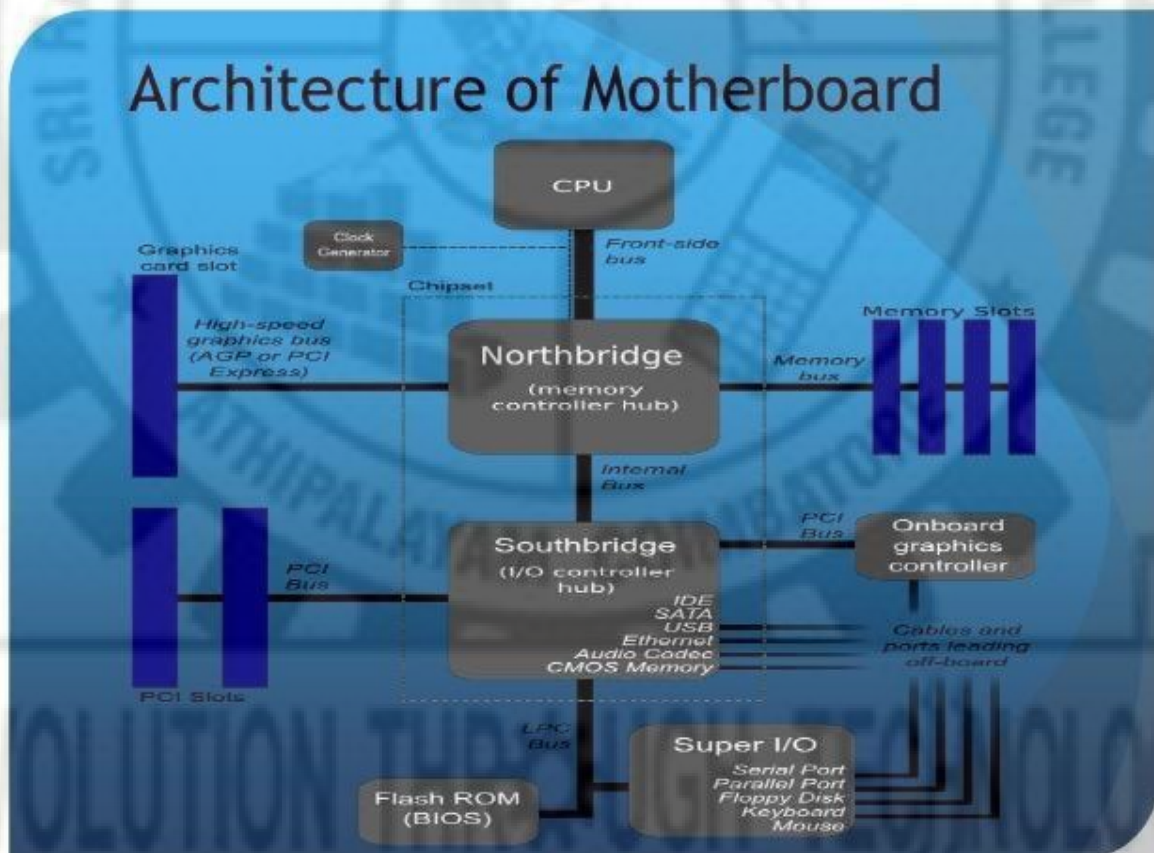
Architecture of Motherboard

CPU

Clock Generator

Front-side bus

Graphics card slot

Chipset

High-speed graphics bus (AGP or PCI Express)

Northbridge (memory controller hub)

Memory bus

Memory Slots

Internal Bus

PCI Bus

Onboard graphics controller

PCI Bus

Southbridge (I/O controller hub)

IDE
SATA
USB
Ethernet
Audio Codec
CMOS Memory

Cables and ports leading off-board

PCI Slots

LPC Bus

Super I/O
Serial Port
Parallel Port
Floppy Disk
Keyboard
Mouse

Flash ROM (BIOS)

SRI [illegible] COLLEGE
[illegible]THIPALAYAM, COIMBATOR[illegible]
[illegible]OLUTION THROUGH TECHNOLO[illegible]